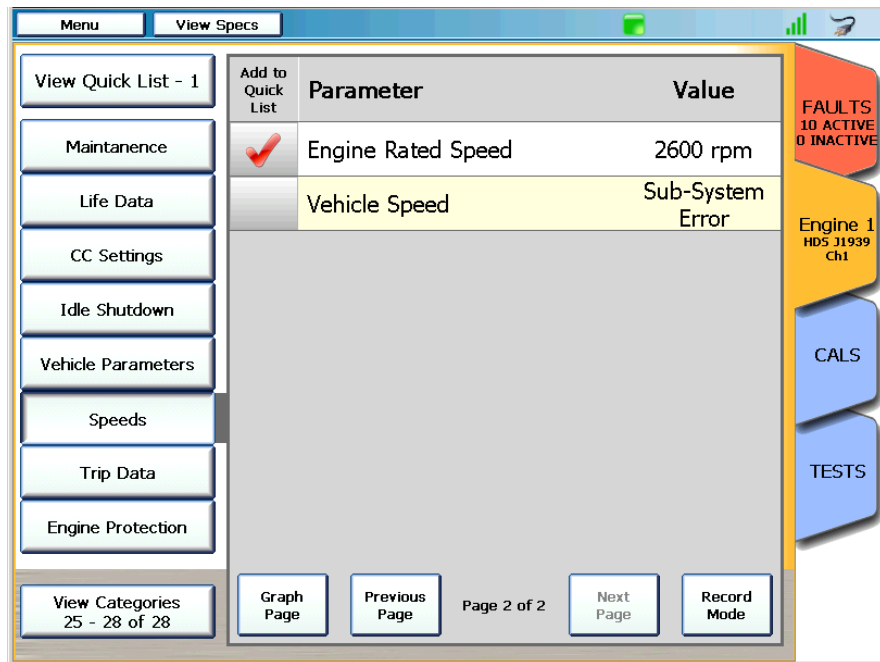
Menu

View Specs

View Quick List - 1

Maintanence

Life Data

CC Settings

Idle Shutdown

Vehicle Parameters

Speeds

Trip Data

Engine Protection

View Categories 25 - 28 of 28

| Add to Quick List | Parameter | Value |
|---|---|---|
| ✔ | Engine Rated Speed | 2600 rpm |
| | Vehicle Speed | Sub-System Error |

Graph Page

Previous Page

Page 2 of 2

Next Page

Record Mode

FAULTS
10 ACTIVE
0 INACTIVE

Engine 1
HDS J1939
Ch1

CALS

TESTS